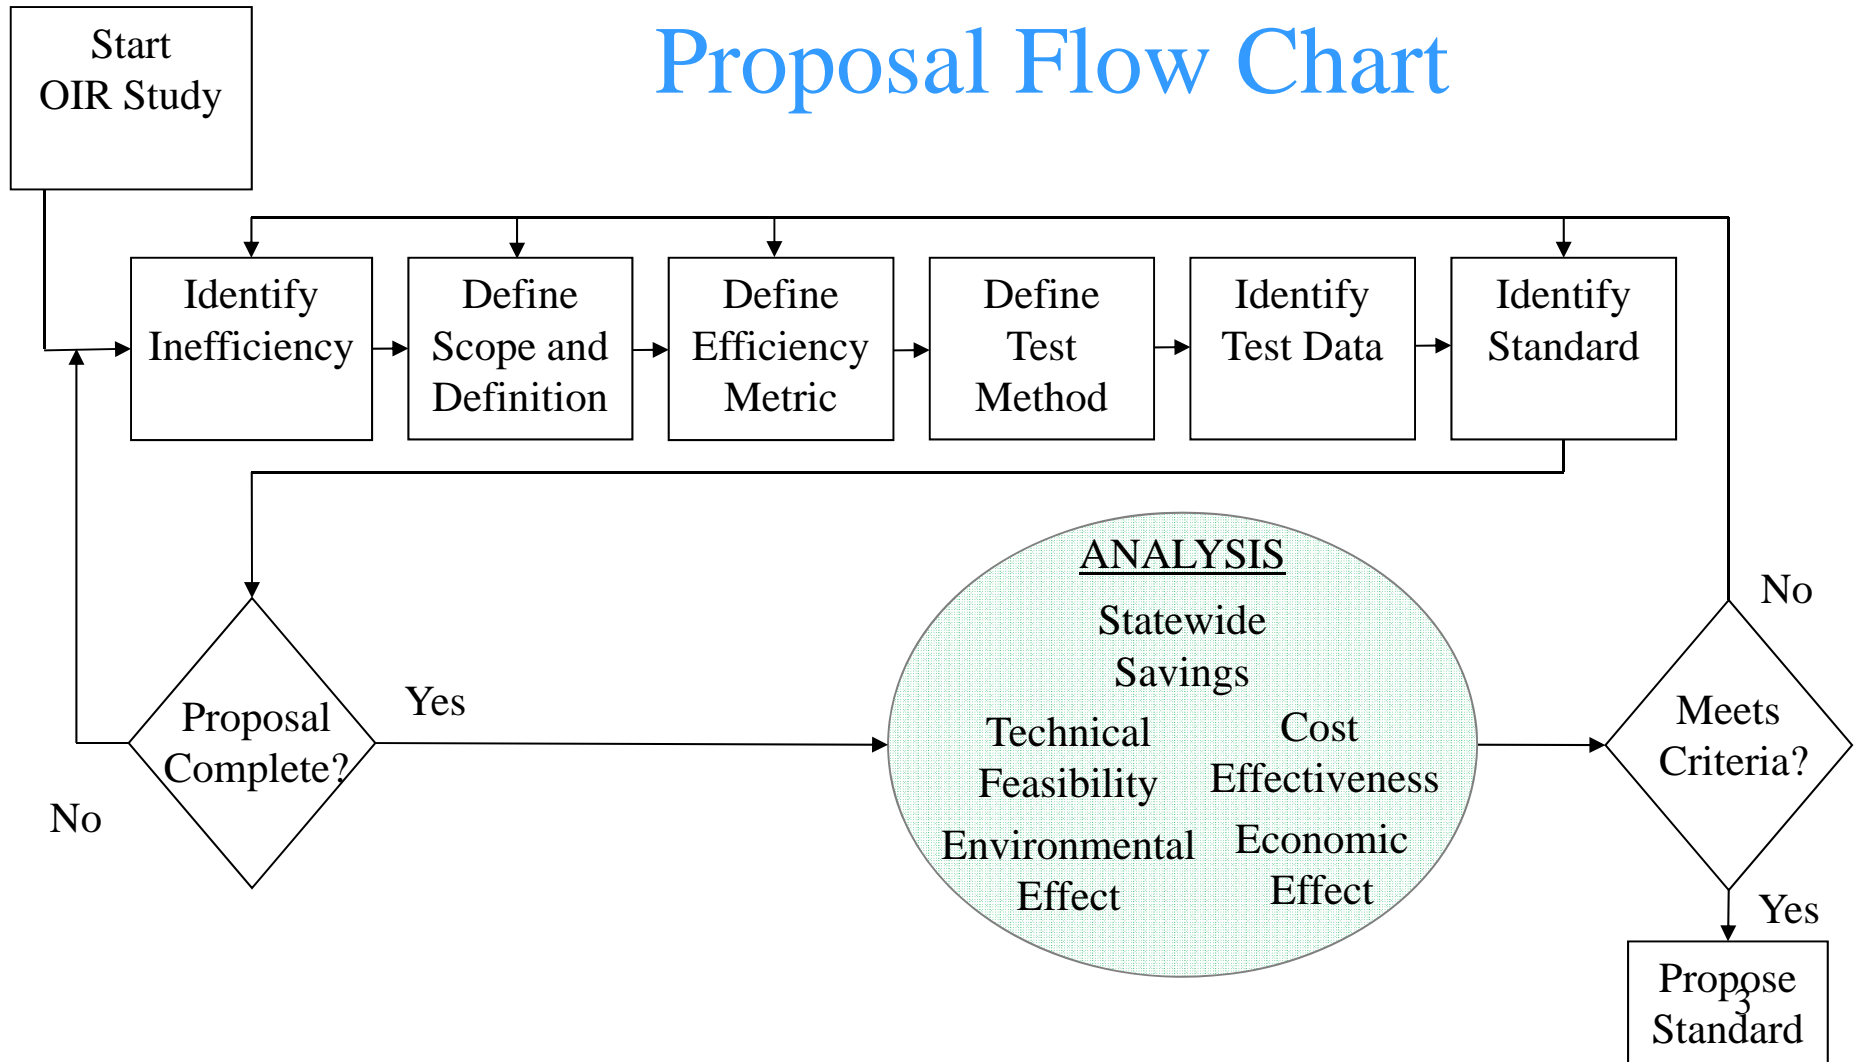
Start OIR Study

Proposal Flow Chart

Identify Inefficiency

Define Scope and Definition

Define Efficiency Metric

Define Test Method

Identify Test Data

Identify Standard

Proposal Complete?

Yes

No

ANALYSIS

Statewide Savings

Technical Feasibility

Cost Effectiveness

Environmental Effect

Economic Effect

Meets Criteria?

No

Yes

Propose Standard

3